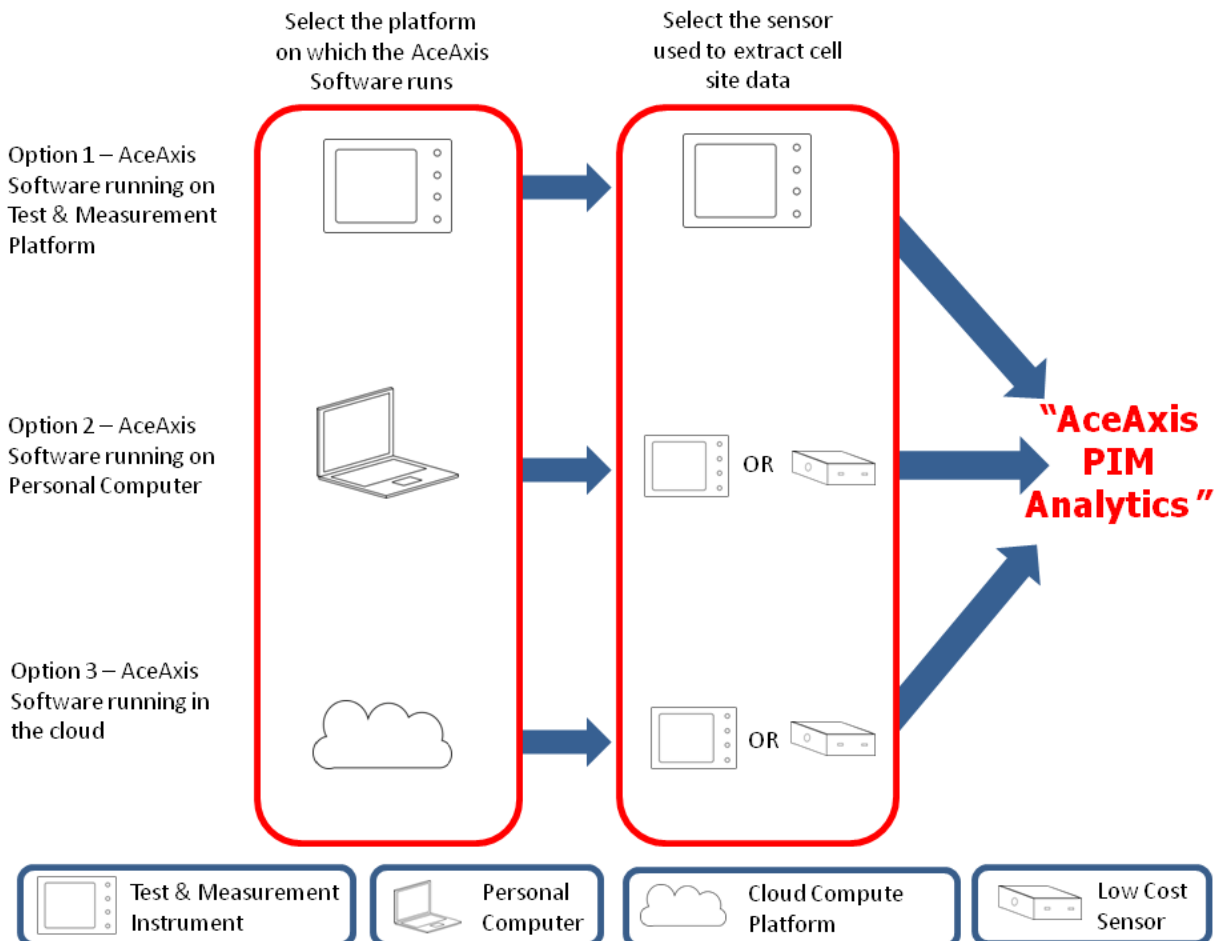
Select the platform on which the AceAxis Software runs

Select the sensor used to extract cell site data

Option 1 – AceAxis Software running on Test & Measurement Platform

Option 2 – AceAxis Software running on Personal Computer

OR

Option 3 – AceAxis Software running in the cloud

OR

"AceAxis PIM Analytics"

Test & Measurement Instrument

Personal Computer

Cloud Compute Platform

Low Cost Sensor